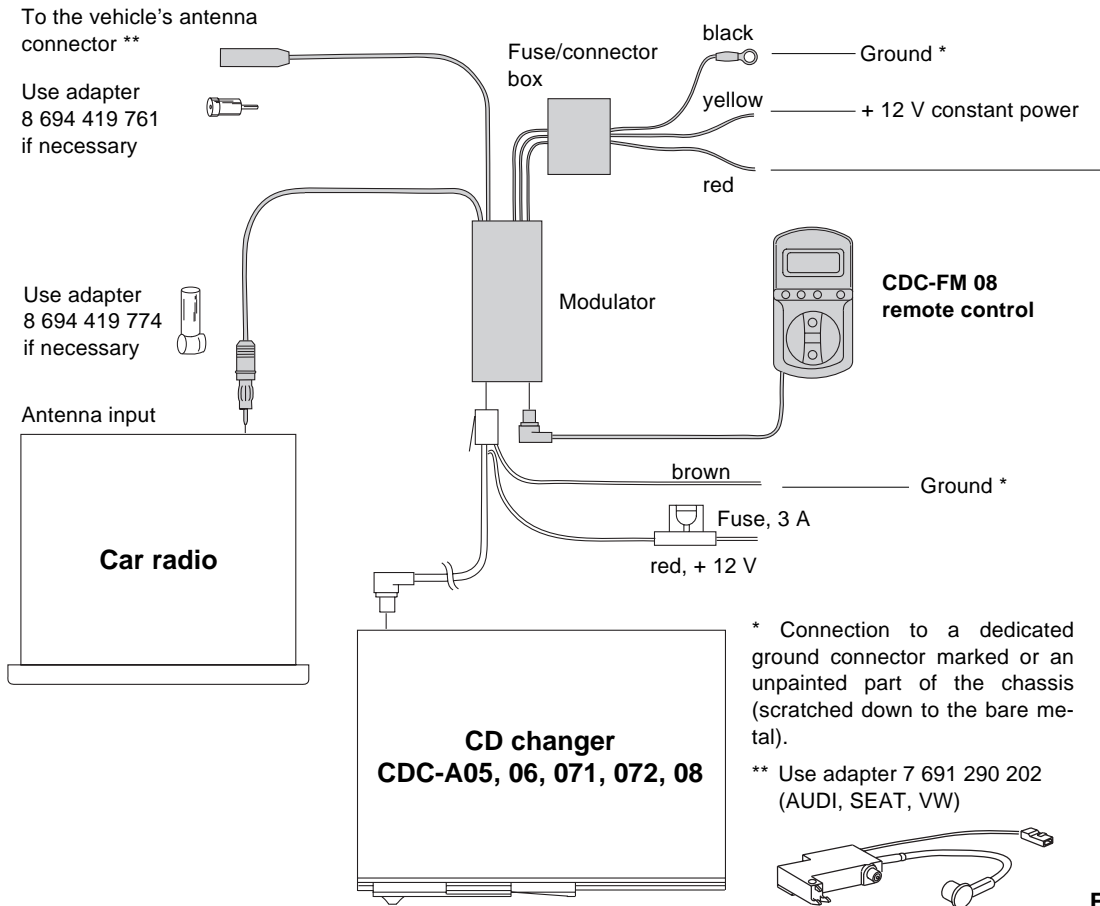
To the vehicle's antenna connector **

Use adapter 8 694 419 761 if necessary

Fuse/connector box

black

Ground *

yellow

+ 12 V constant power

red

Use adapter 8 694 419 774 if necessary

Modulator

CDC-FM 08 remote control

Antenna input

Car radio

brown

Ground *

Fuse, 3 A

red, + 12 V

* Connection to a dedicated ground connector marked or an unpainted part of the chassis (scratched down to the bare metal).

** Use adapter 7 691 290 202 (AUDI, SEAT, VW)

CD changer CDC-A05, 06, 071, 072, 08

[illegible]